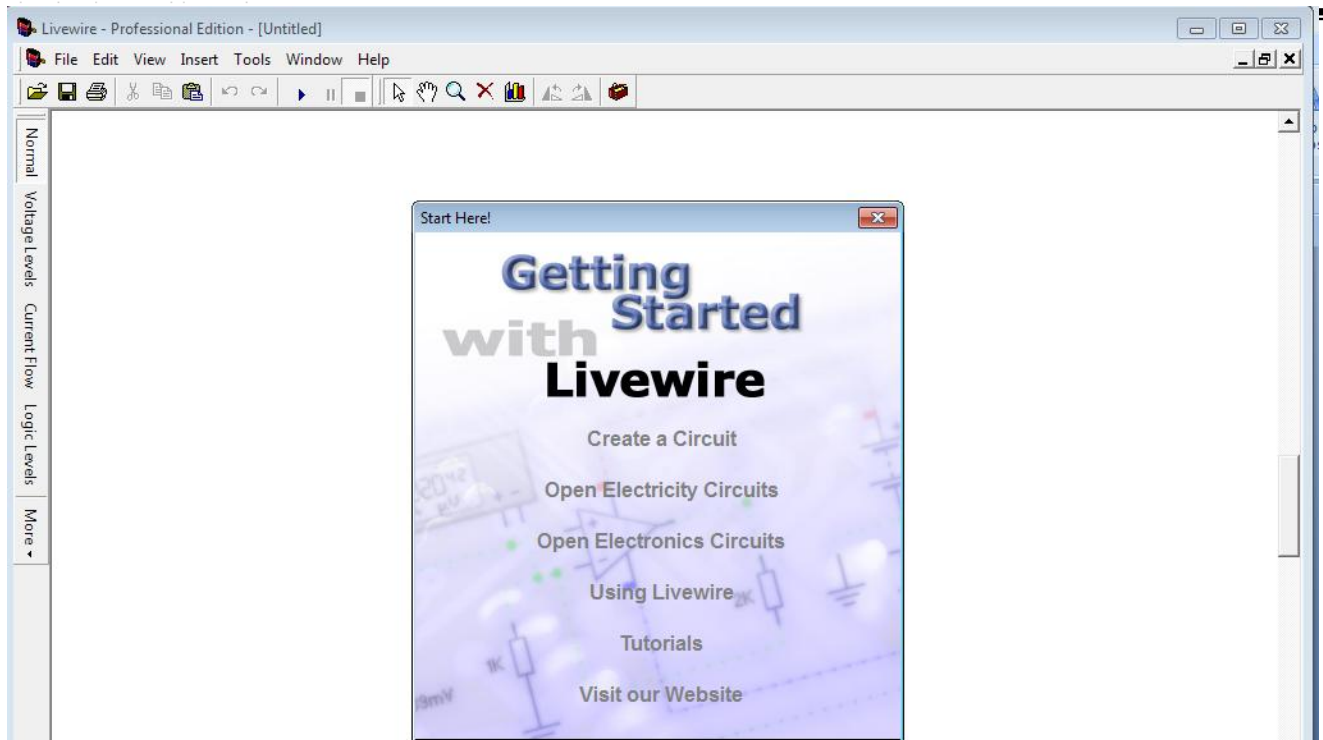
Livewire - Professional Edition - [Untitled]

File Edit View Insert Tools Window Help

Normal
Voltage Levels
Current Flow
Logic Levels
More

Start Here!

Getting Started with Livewire

Create a Circuit

Open Electricity Circuits

Open Electronics Circuits

Using Livewire

Tutorials

Visit our Website